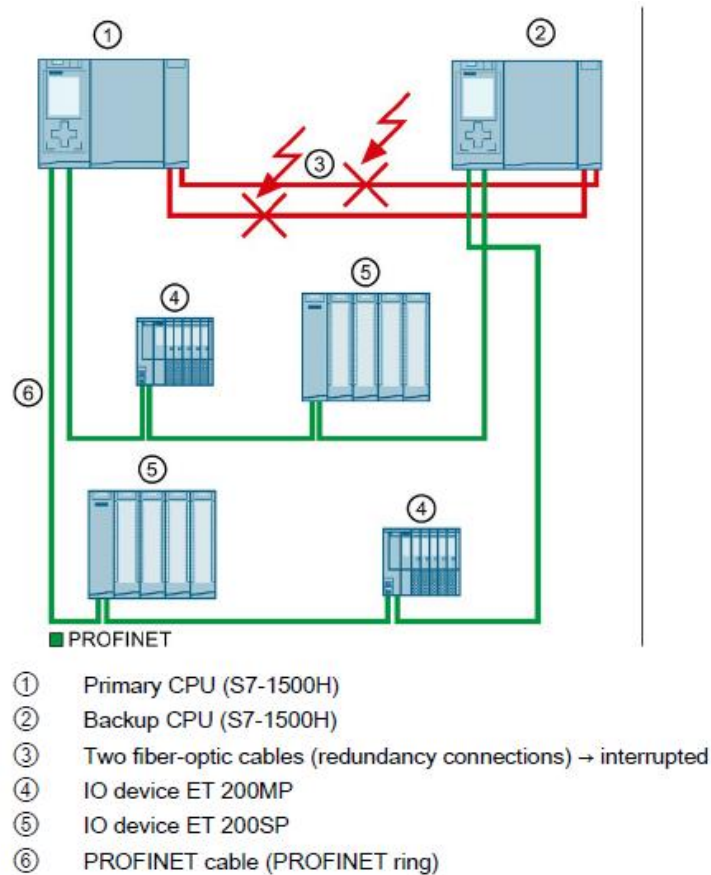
①
②
③
④
⑤
⑥
⑤
④
PROFINET

① Primary CPU (S7-1500H)
② Backup CPU (S7-1500H)
③ Two fiber-optic cables (redundancy connections) → interrupted
④ IO device ET 200MP
⑤ IO device ET 200SP
⑥ PROFINET cable (PROFINET ring)